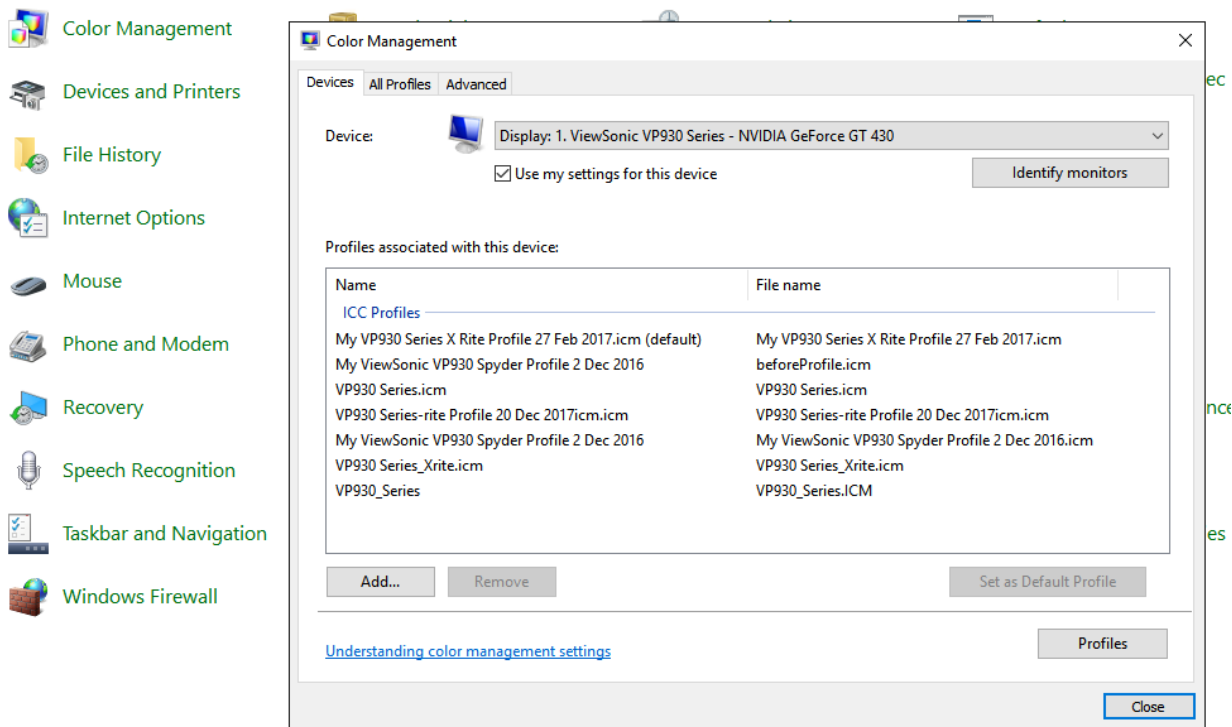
Color Management

Devices and Printers

File History

Internet Options

Mouse

Phone and Modem

Recovery

Speech Recognition

Taskbar and Navigation

Windows Firewall

ec

nce

es

Color Management

Devices | All Profiles | Advanced

Device: Display: 1. ViewSonic VP930 Series - NVIDIA GeForce GT 430

Use my settings for this device

Identify monitors

Profiles associated with this device:

| Name | File name |
|---|---|
| ICC Profiles | |
| My VP930 Series X Rite Profile 27 Feb 2017.icm (default) | My VP930 Series X Rite Profile 27 Feb 2017.icm |
| My ViewSonic VP930 Spyder Profile 2 Dec 2016 | beforeProfile.icm |
| VP930 Series.icm | VP930 Series.icm |
| VP930 Series-rite Profile 20 Dec 2017icm.icm | VP930 Series-rite Profile 20 Dec 2017icm.icm |
| My ViewSonic VP930 Spyder Profile 2 Dec 2016 | My ViewSonic VP930 Spyder Profile 2 Dec 2016.icm |
| VP930 Series_Xrite.icm | VP930 Series_Xrite.icm |
| VP930_Series | VP930_Series.ICM |

Add...

Remove

Set as Default Profile

Understanding color management settings

Profiles

Close